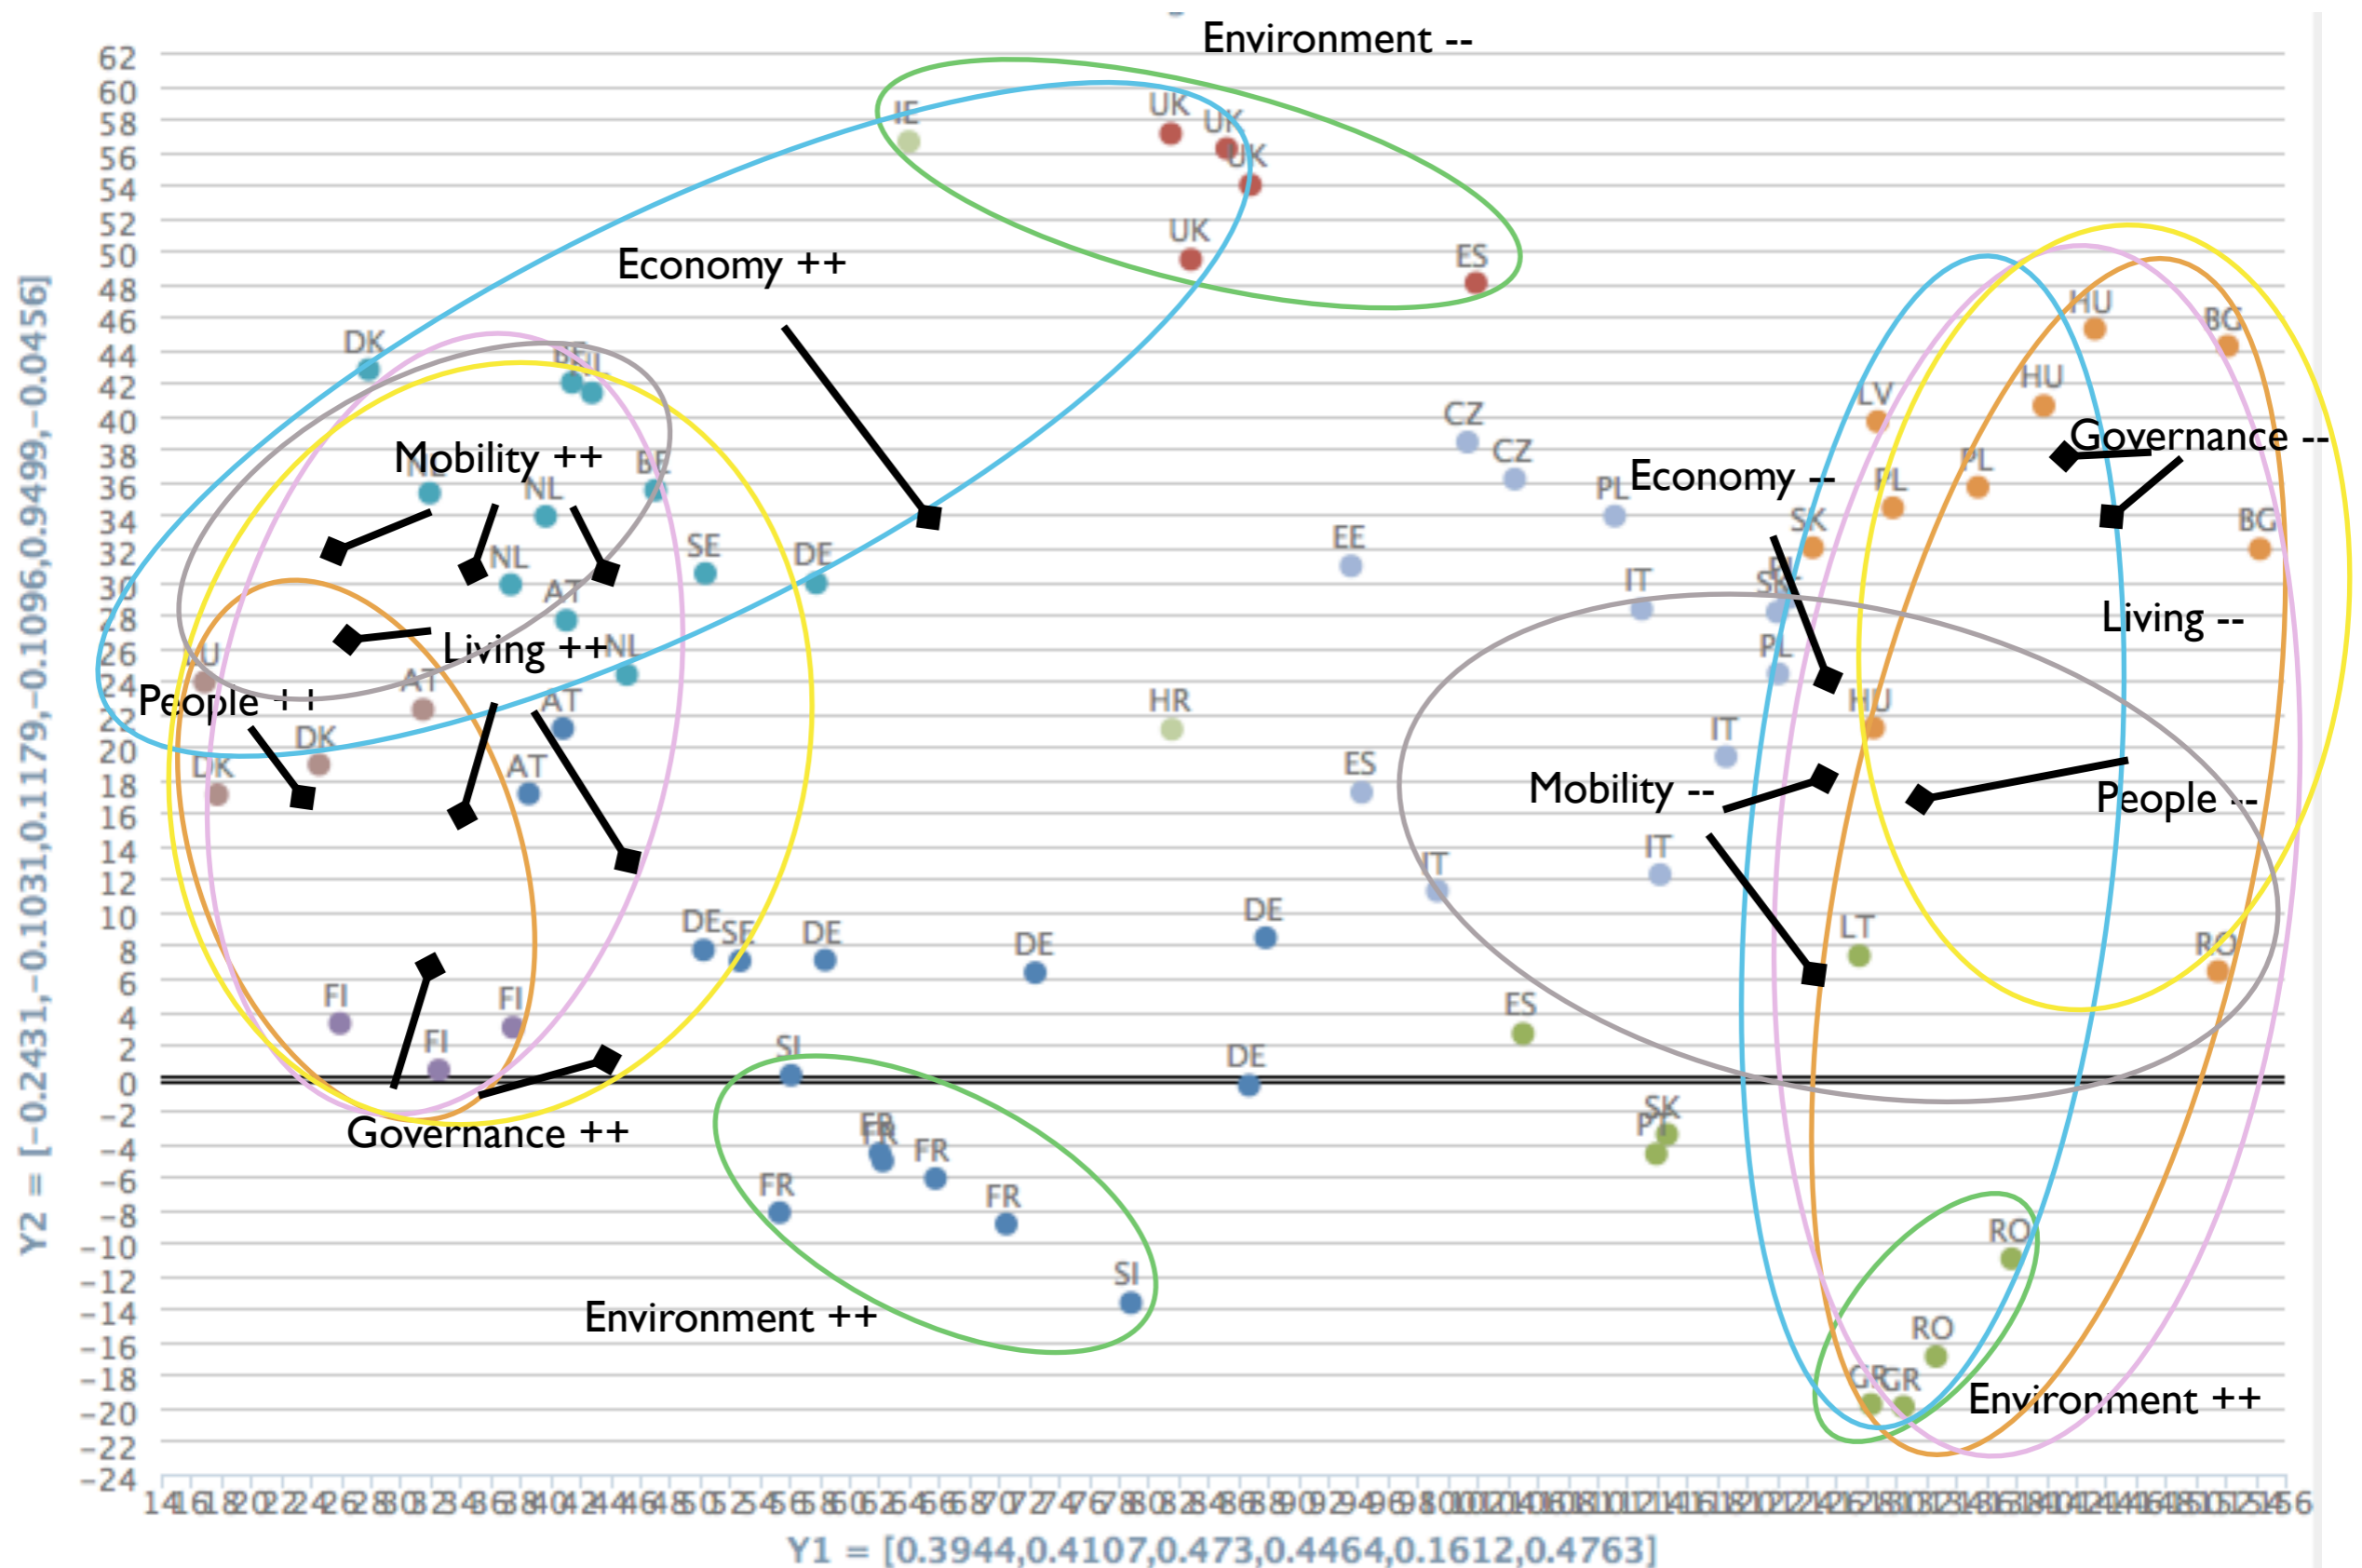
Environment --
Economy ++
Mobility ++
Living ++
People ++
Governance ++
Environment ++
Economy --
Governance --
Living --
Mobility --
People --
Environment ++

IE UK UK UK UK ES DK BE NL BE NL NL NL SE DE AT NL AT AT AU AT DK DK AT FI FI FI DE SE DE DE DE DE SI FR FR FR FR FR SI HR EE ES CZ CZ PL IT IT IT IT SK PL SK LV HU HU PL PL BG BG HU LT RO ES SK PT RO RO GR GR

62 60 58 56 54 52 50 48 46 44 42 40 38 36 34 32 30 28 26 24 22 20 18 16 14 12 10 8 6 4 2 0 -2 -4 -6 -8 -10 -12 -14 -16 -18 -20 -22 -24

Y2 = [−0.2431,−0.1031,0.1179,−0.1096,0.9499,−0.0456]

14 16 18 20 22 24 26 28 30 32 34 36 38 40 42 44 46 48 50 52 54 56 58 60 62 64 66 68 70 72 74 76 78 80 82 84 86 88 90 92 94 96 98 100 102 104 106 108 110 112 114 116 118 120 122 124 126 128 130 132 134 136 138 140 142 144 146 148 150 152 154 156

Y1 = [0.3944,0.4107,0.473,0.4464,0.1612,0.4763]